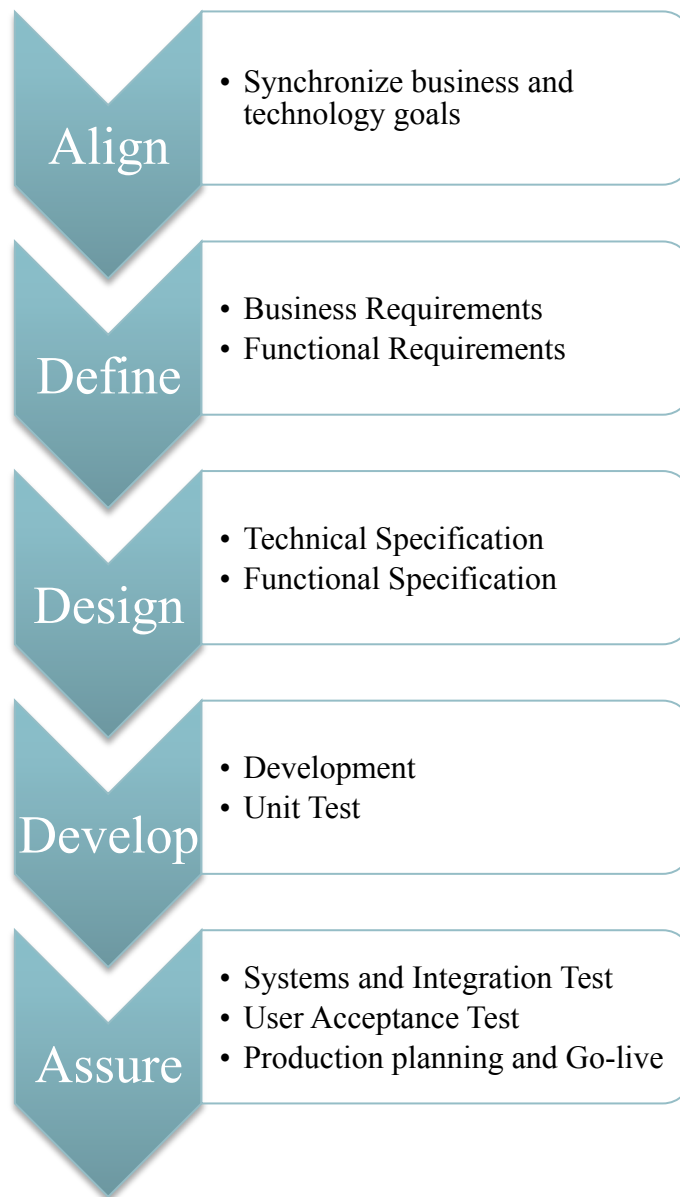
Align

• Synchronize business and technology goals

Define

• Business Requirements
• Functional Requirements

Design

• Technical Specification
• Functional Specification

Develop

• Development
• Unit Test

Assure

• Systems and Integration Test
• User Acceptance Test
• Production planning and Go-live